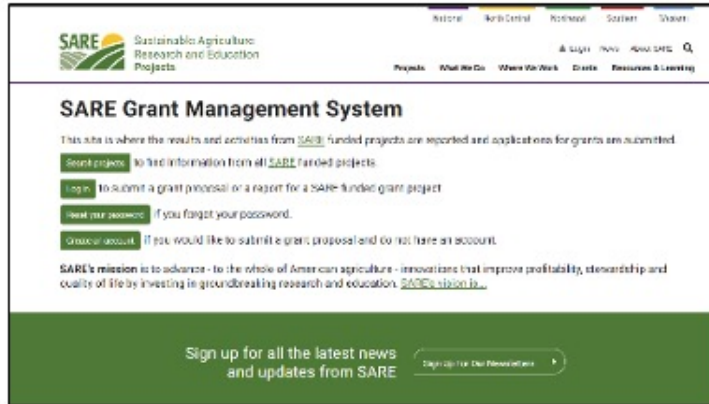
National North Central Northeast Southern Western

SARE Sustainable Agriculture Research and Education Projects

Login News About SARE

Projects What We Do Where We Work Grants Resources & Learning

SARE Grant Management System

This site is where the results and activities from SARE funded projects are reported and applications for grants are submitted.

Search projects to find information from all SARE funded projects.

Log in to submit a grant proposal or a report for a SARE funded grant project.

Reset your password if you forgot your password.

Create an account if you would like to submit a grant proposal and do not have an account.

SARE's mission is to advance - to the whole of American agriculture - innovations that improve profitability, stewardship and quality of life by investing in groundbreaking research and education. SARE's vision is...

Sign up for all the latest news and updates from SARE

Sign Up For Our Newsletters